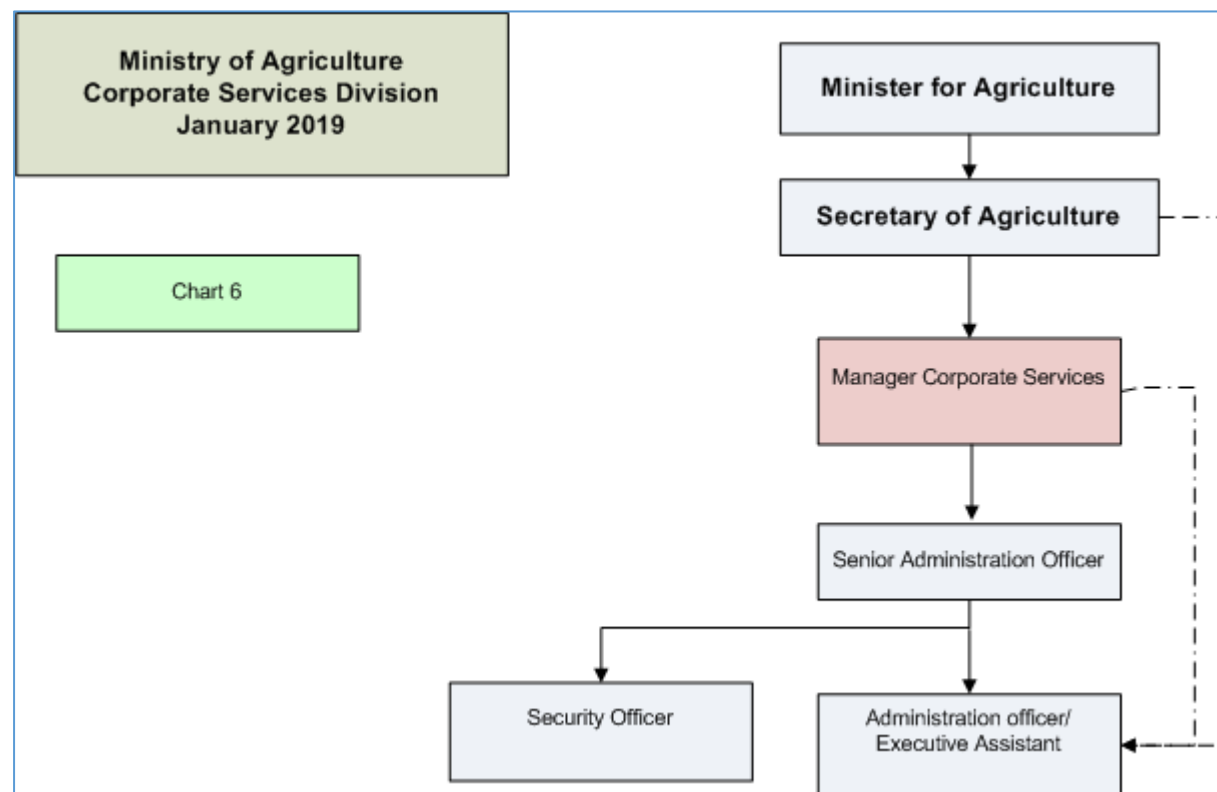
Ministry of Agriculture
Corporate Services Division
January 2019

Chart 6

Minister for Agriculture

Secretary of Agriculture

Manager Corporate Services

Senior Administration Officer

Security Officer

Administration officer/
Executive Assistant